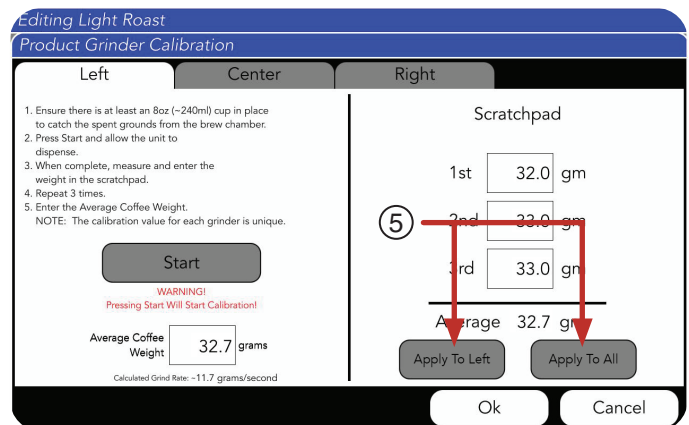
Editing Light Roast

Product Grinder Calibration

Left | Center | Right

1. Ensure there is at least an 8oz (~240ml) cup in place to catch the spent grounds from the brew chamber.
2. Press Start and allow the unit to dispense.
3. When complete, measure and enter the weight in the scratchpad.
4. Repeat 3 times.
5. Enter the Average Coffee Weight.
NOTE: The calibration value for each grinder is unique.

Start

WARNING!
Pressing Start Will Start Calibration!

Average Coffee Weight 32.7 grams

Calculated Grind Rate: ~11.7 grams/second

Scratchpad

1st 32.0 gm

2nd 33.0 gm

3rd 33.0 gm

Average 32.7 gm

5

Apply To Left

Apply To All

Ok

Cancel